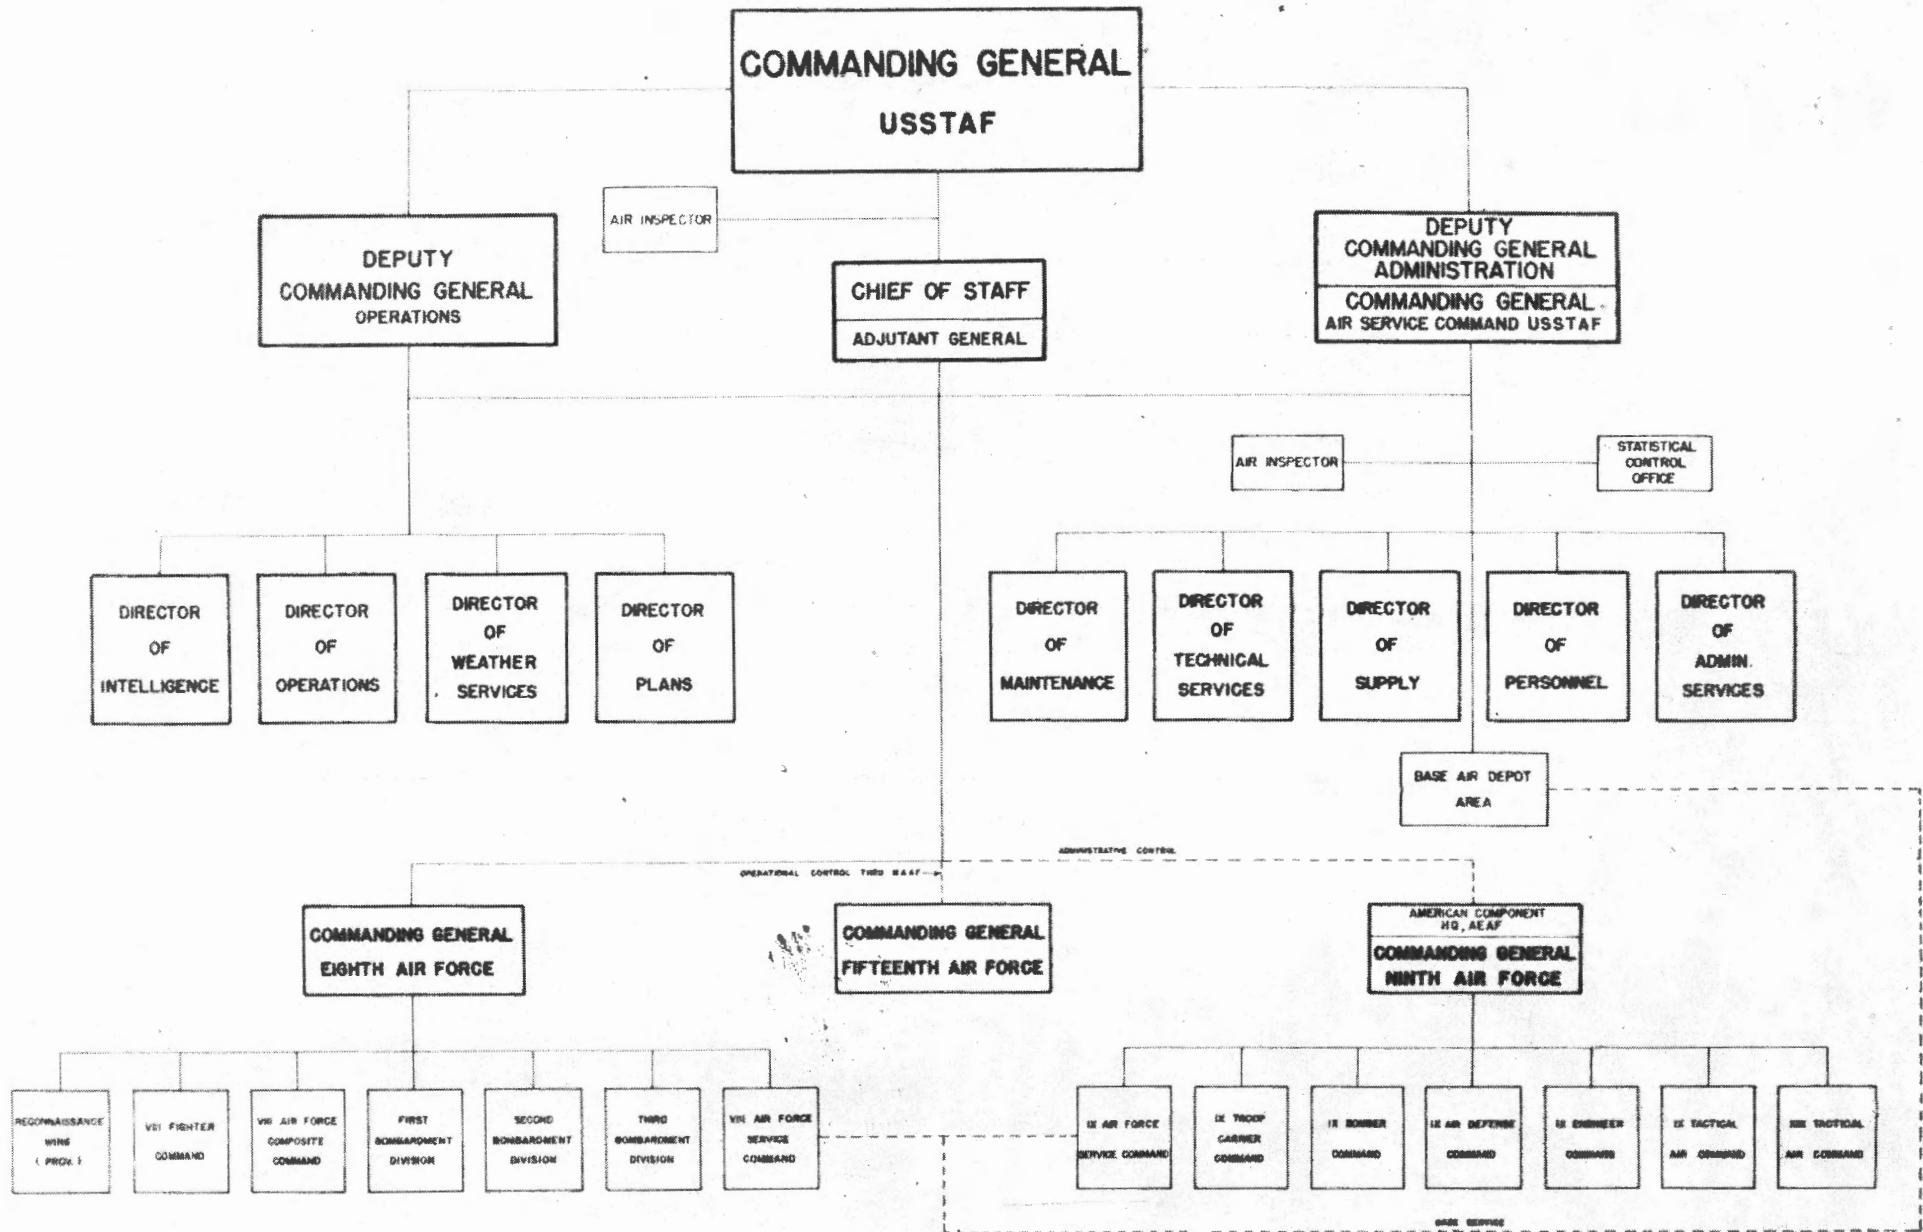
COMMANDING GENERAL
USSTAF

AIR INSPECTOR

DEPUTY COMMANDING GENERAL OPERATIONS

CHIEF OF STAFF
ADJUTANT GENERAL

DEPUTY COMMANDING GENERAL ADMINISTRATION
COMMANDING GENERAL AIR SERVICE COMMAND USSTAF

AIR INSPECTOR

STATISTICAL CONTROL OFFICE

DIRECTOR OF INTELLIGENCE

DIRECTOR OF OPERATIONS

DIRECTOR OF WEATHER SERVICES

DIRECTOR OF PLANS

DIRECTOR OF MAINTENANCE

DIRECTOR OF TECHNICAL SERVICES

DIRECTOR OF SUPPLY

DIRECTOR OF PERSONNEL

DIRECTOR OF ADMIN. SERVICES

BASE AIR DEPOT AREA

ADMINISTRATIVE CONTROL

OPERATIONAL CONTROL THRU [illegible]

COMMANDING GENERAL EIGHTH AIR FORCE

COMMANDING GENERAL FIFTEENTH AIR FORCE

AMERICAN COMPONENT HQ, AEAF
COMMANDING GENERAL NINTH AIR FORCE

RECONNAISSANCE WING (PROV.)

VIII FIGHTER COMMAND

VIII AIR FORCE COMPOSITE COMMAND

FIRST BOMBARDMENT DIVISION

SECOND BOMBARDMENT DIVISION

THIRD BOMBARDMENT DIVISION

VIII AIR FORCE SERVICE COMMAND

IX AIR FORCE SERVICE COMMAND

IX TROOP CARRIER COMMAND

IX BOMBER COMMAND

IX AIR DEFENSE COMMAND

IX ENGINEER COMMAND

IX TACTICAL AIR COMMAND

XIX TACTICAL AIR COMMAND

BASE SERVICE